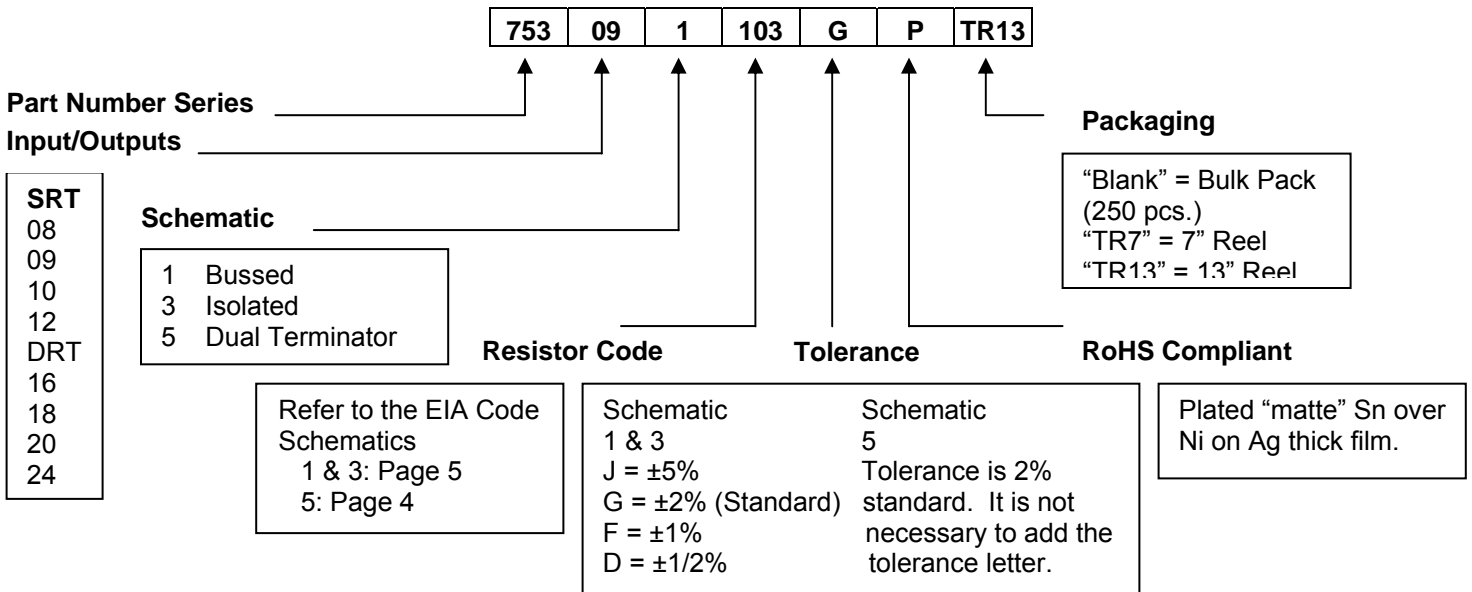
| 753 | 09 | 1 | 103 | G | P | TR13 |
|---|---|---|---|---|---|---|

Part Number Series

Input/Outputs

Packaging

"Blank" = Bulk Pack (250 pcs.)
"TR7" = 7" Reel
"TR13" = 13" Reel

SRT
08
09
10
12
DRT
16
18
20
24

Schematic

1 Bussed
3 Isolated
5 Dual Terminator

Resistor Code

Tolerance

RoHS Compliant

Refer to the EIA Code Schematics
1 & 3: Page 5
5: Page 4

Schematic
1 & 3
J = ±5%
G = ±2% (Standard)
F = ±1%
D = ±1/2%

Schematic
5
Tolerance is 2% standard. It is not necessary to add the tolerance letter.

Plated "matte" Sn over Ni on Ag thick film.